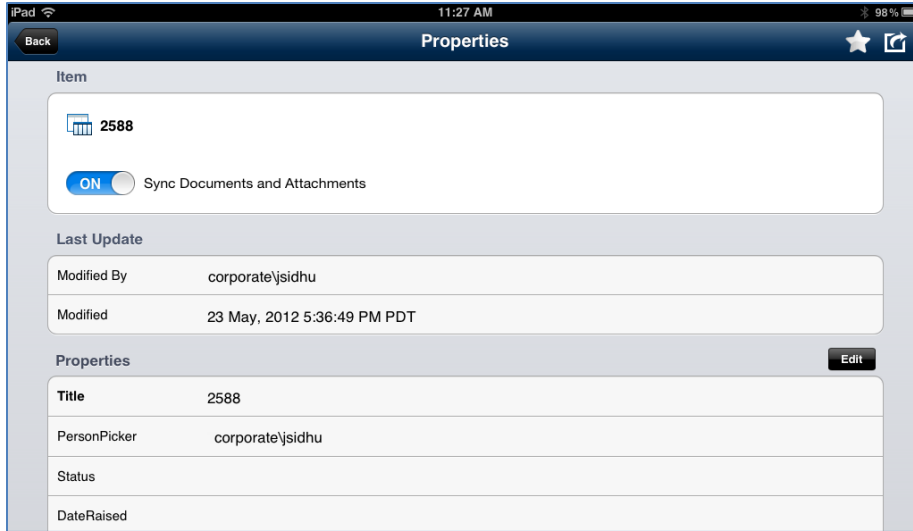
iPad 11:27 AM 98%

Back Properties

Item

2588

ON Sync Documents and Attachments

Last Update

| Modified By | corporate\jsidhu |
|---|---|
| Modified | 23 May, 2012 5:36:49 PM PDT |

Properties Edit

| Title | 2588 |
|---|---|
| PersonPicker | corporate\jsidhu |
| Status | |
| DateRaised | |